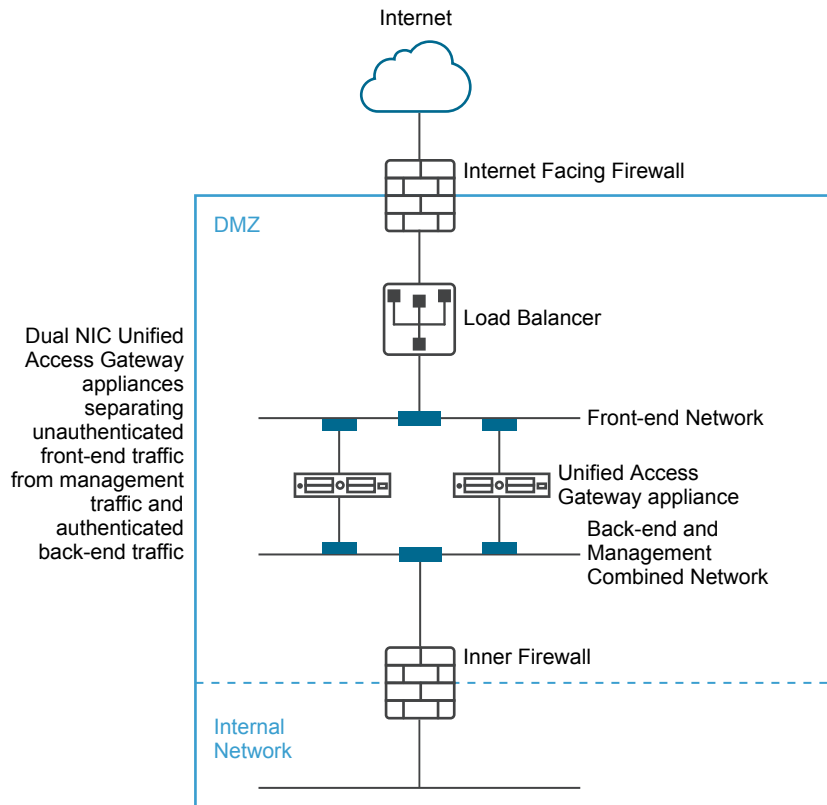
Internet

Internet Facing Firewall

DMZ

Dual NIC Unified Access Gateway appliances separating unauthenticated front-end traffic from management traffic and authenticated back-end traffic

Load Balancer

Front-end Network

Unified Access Gateway appliance

Back-end and Management Combined Network

Inner Firewall

Internal Network